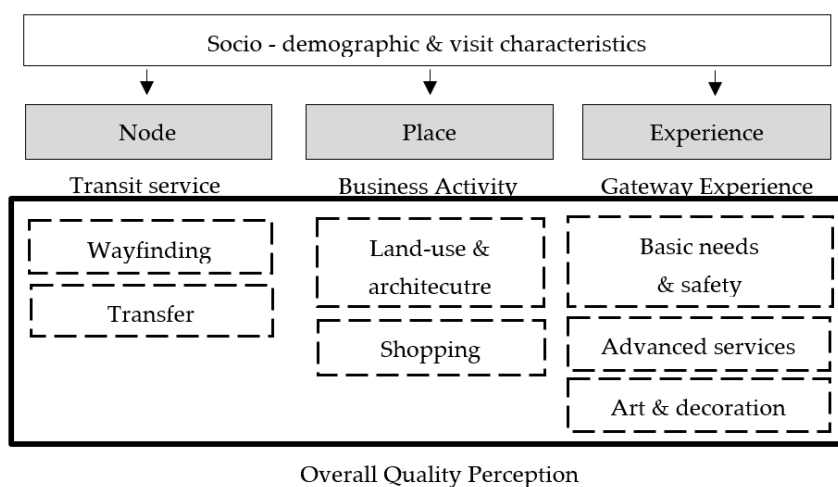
Socio - demographic & visit characteristics

Node

Place

Experience

Transit service

Business Activity

Gateway Experience

Wayfinding

Transfer

Land-use & architecutre

Shopping

Basic needs & safety

Advanced services

Art & decoration

Overall Quality Perception